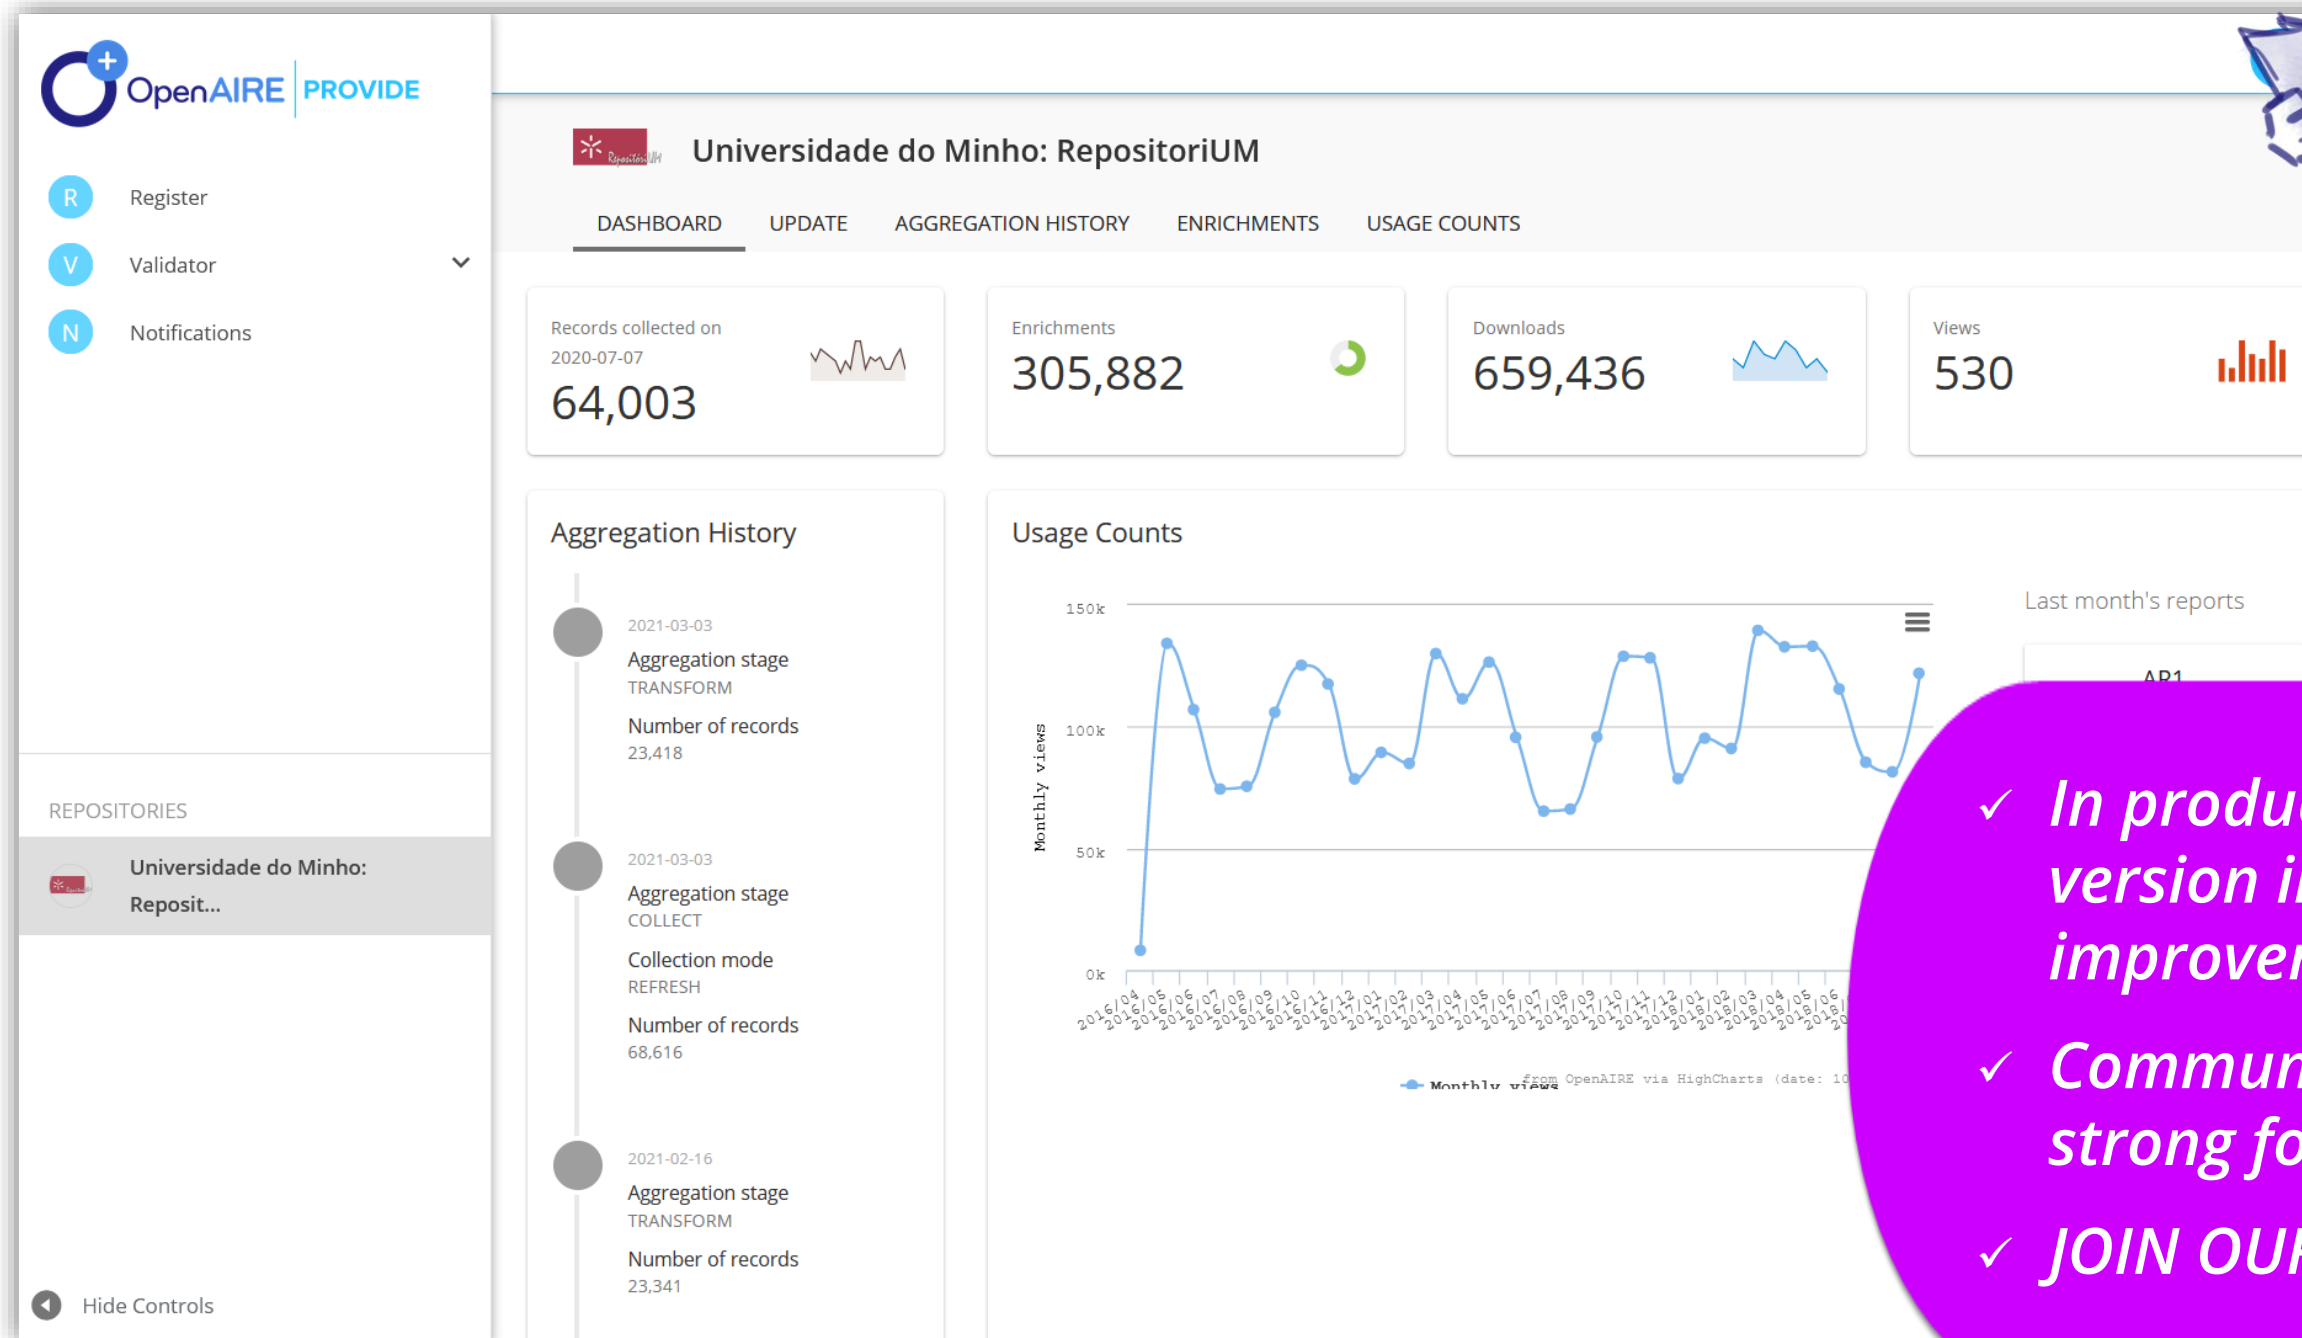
OpenAIRE PROVIDE

R Register

V Validator

N Notifications

REPOSITORIES

Universidade do Minho: Reposit...

Hide Controls

Universidade do Minho: RepositoriUM

DASHBOARD UPDATE AGGREGATION HISTORY ENRICHMENTS USAGE COUNTS

Records collected on 2020-07-07
64,003

Enrichments
305,882

Downloads
659,436

Views
530

Aggregation History

2021-03-03
Aggregation stage
TRANSFORM
Number of records
23,418

2021-03-03
Aggregation stage
COLLECT
Collection mode
REFRESH
Number of records
68,616

2021-02-16
Aggregation stage
TRANSFORM
Number of records
23,341

Usage Counts

150k
100k
50k
0k
Monthly views

2016/04 2016/05 2016/06 2016/07 2016/08 2016/09 2016/10 2016/11 2016/12 2017/01 2017/02 2017/03 2017/04 2017/05 2017/06 2017/07 2017/08 2017/09 2017/10 2017/11 2017/12 2018/01 2018/02 2018/03 2018/04 2018/05 2018/06 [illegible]

Monthly views
from OpenAIRE via HighCharts (date: 10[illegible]

Last month's reports

AR1

✓ In produ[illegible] version i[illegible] improve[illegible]

✓ Commun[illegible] strong fo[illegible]

✓ JOIN OU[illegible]